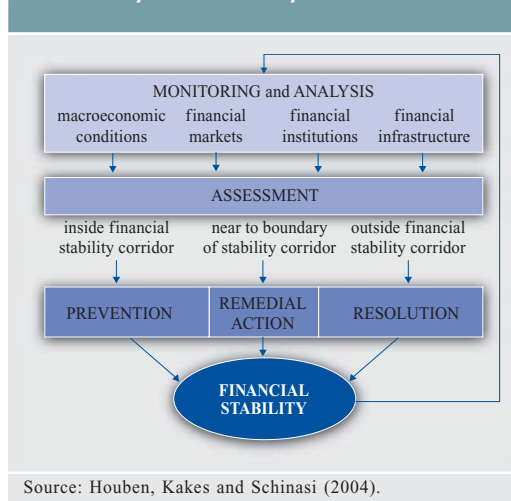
MONITORING and ANALYSIS

macroeconomic conditions

financial markets

financial institutions

financial infrastructure

ASSESSMENT

inside financial stability corridor

near to boundary of stability corridor

outside financial stability corridor

PREVENTION

REMEDIAL ACTION

RESOLUTION

FINANCIAL STABILITY

Source: Houben, Kakes and Schinasi (2004).